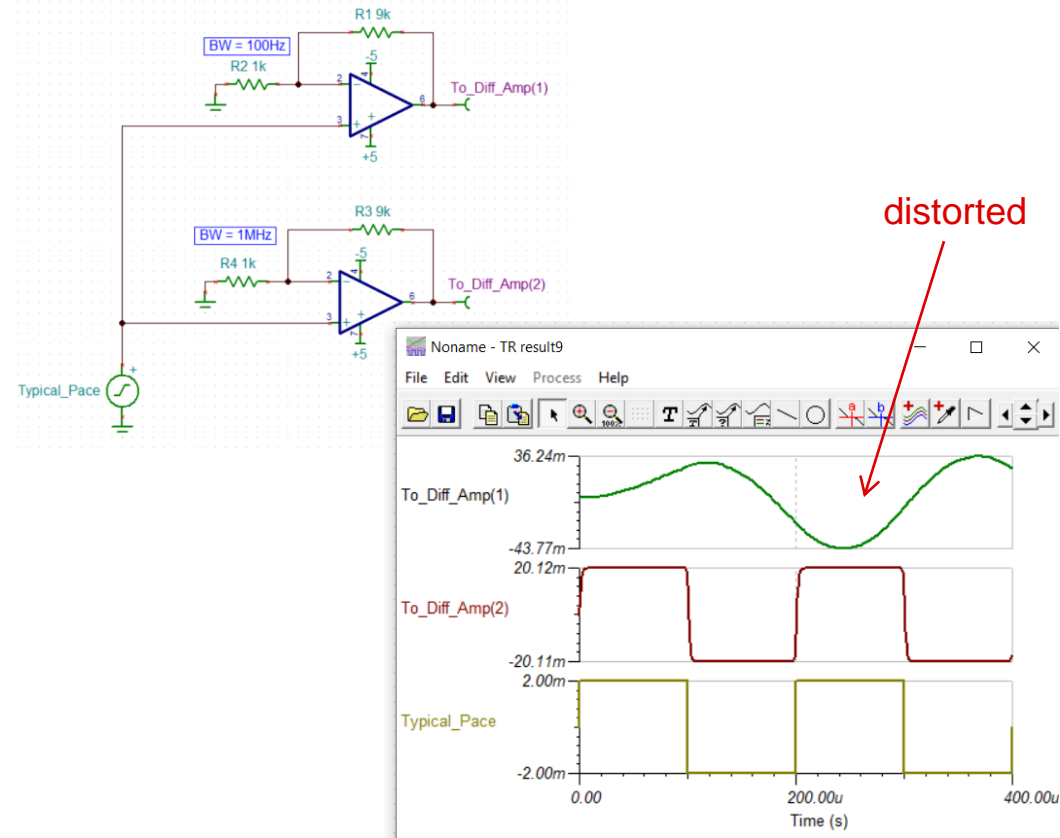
R1 9k
BW = 100Hz
R2 1k
-5
2
4
6
To_Diff_Amp(1)
3
7
+5

R3 9k
BW = 1MHz
R4 1k
-5
2
4
6
To_Diff_Amp(2)
3
7
+5

Typical_Pace

distorted

Noname - TR result9
File Edit View Process Help

36.24m
To_Diff_Amp(1)
-43.77m
20.12m
To_Diff_Amp(2)
-20.11m
2.00m
Typical_Pace
-2.00m
0.00
200.00u
400.00u
Time (s)